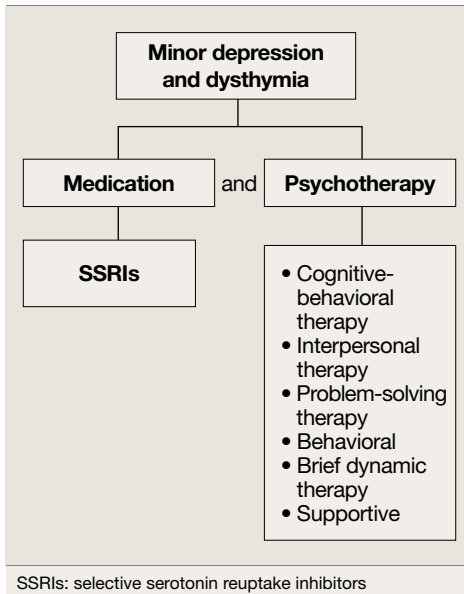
Minor depression and dysthymia

Medication

and

Psychotherapy

SSRIs

• Cognitive-behavioral therapy
• Interpersonal therapy
• Problem-solving therapy
• Behavioral
• Brief dynamic therapy
• Supportive

SSRIs: selective serotonin reuptake inhibitors